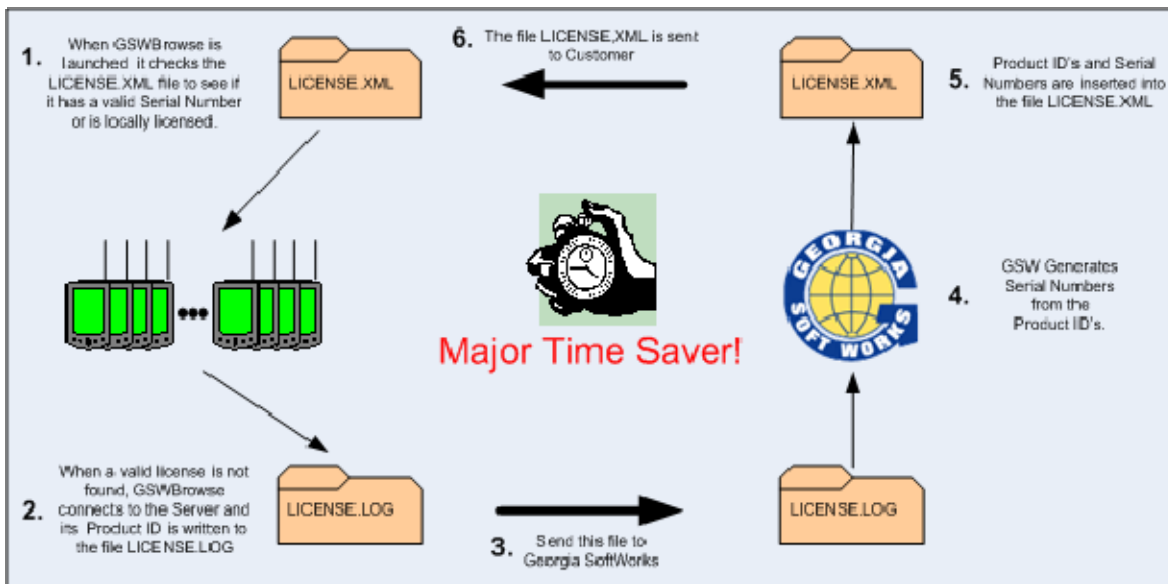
1. When GSWBrowse is launched it checks the LICENSE.XML file to see if it has a valid Serial Number or is locally licensed.

LICENSE.XML

6. The file LICENSE.XML is sent to Customer

LICENSE.XML

5. Product ID's and Serial Numbers are inserted into the file LICENSE.XML

Major Time Saver!

GEORGIA SOFT WORKS

4. GSW Generates Serial Numbers from the Product ID's.

2. When a valid license is not found, GSWBrowse connects to the Server and its Product ID is written to the file LICENSE.LOG

LICENSE.LOG

3. Send this file to Georgia SoftWorks

LICENSE.LOG